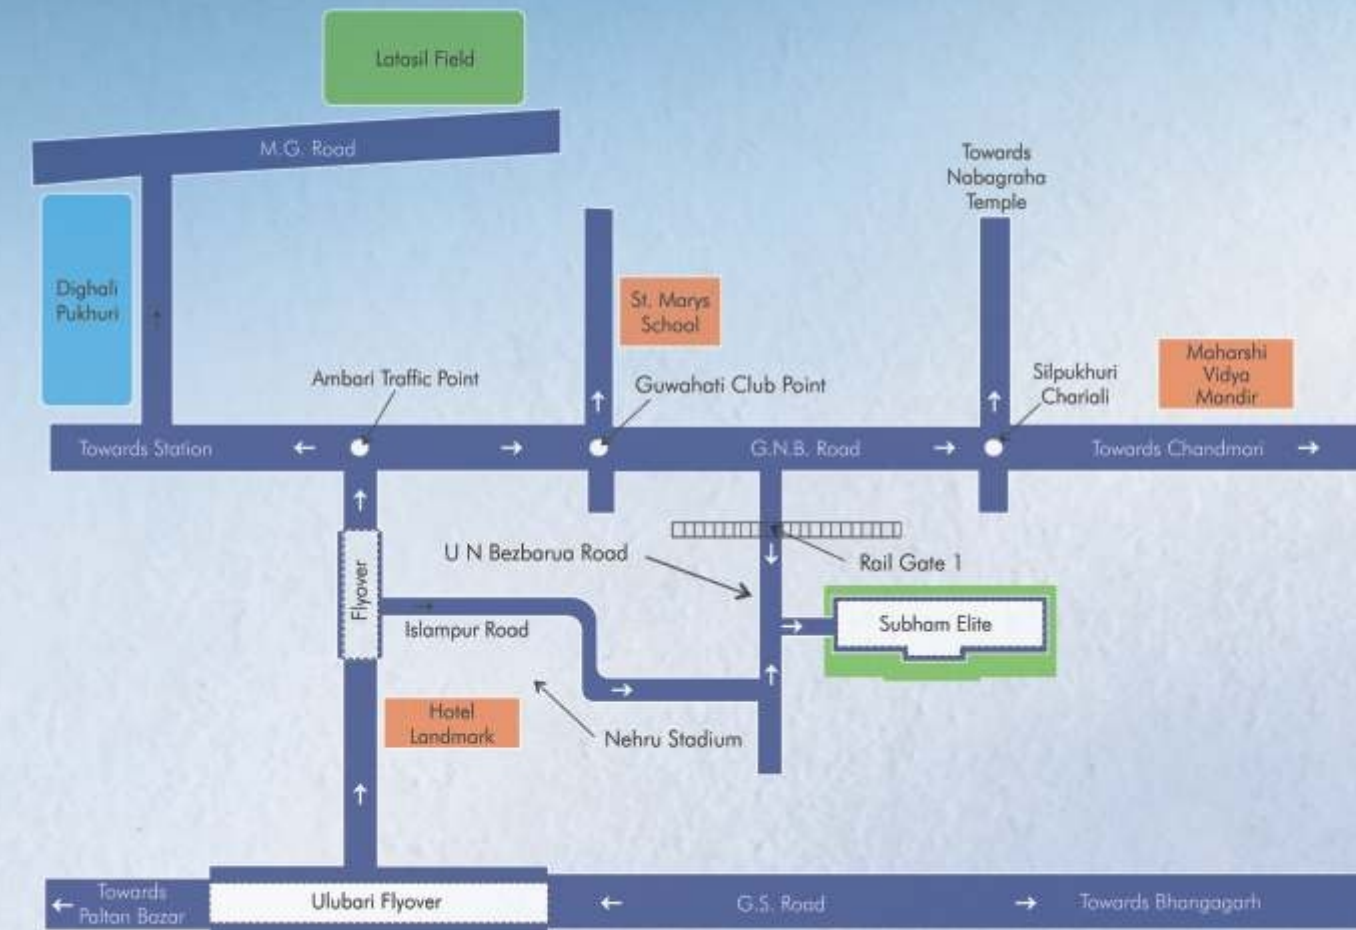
Latasil Field

M.G. Road

Dighali Pukhuri

Towards Nobagraha Temple

St. Marys School

Maharshi Vidya Mandir

Ambari Traffic Point

Guwahati Club Point

Silpukhuri Chariali

Towards Station ←

→

G.N.B. Road →

Towards Chandmari →

Rail Gate 1

U N Bezbarua Road

Flyover

Islampur Road

Subham Elite

Hotel Landmark

Nehru Stadium

← Towards Paltan Bazar

Ulubari Flyover

← G.S. Road →

Towards Bhangagarh